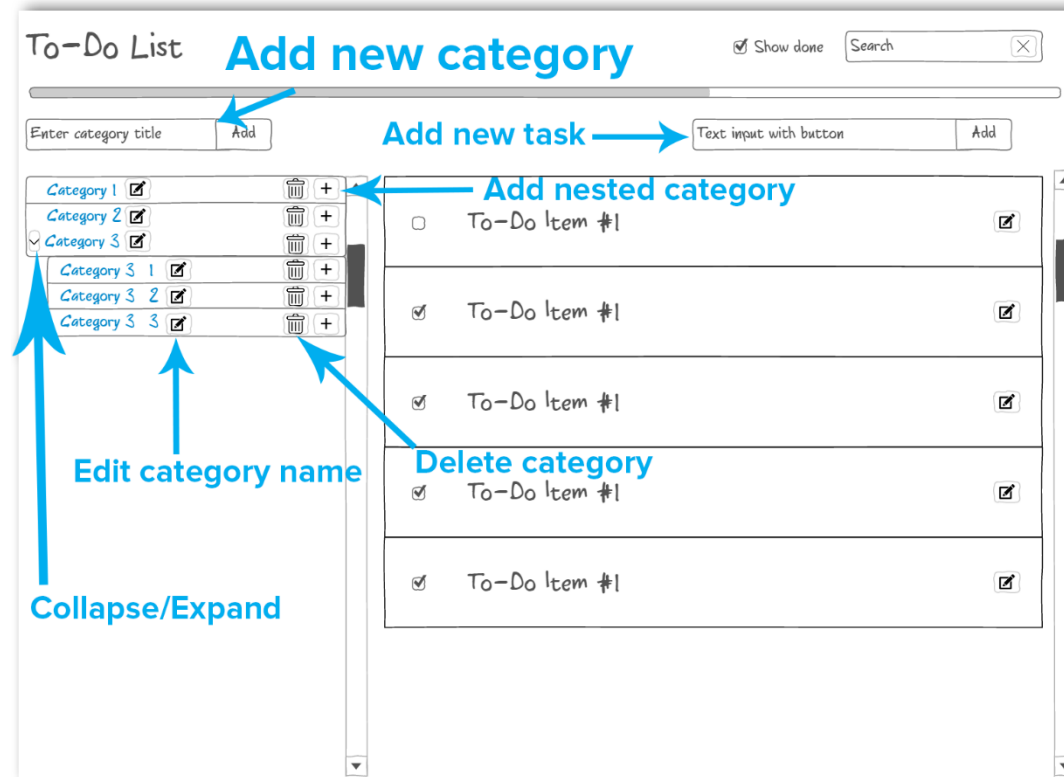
To-Do List
Add new category
Show done
Search

Enter category title
Add
Add new task
Text input with button
Add

Category 1 +
Add nested category
Category 2 +
Category 3 +
Category 3 1 +
Category 3 2 +
Category 3 3 +

To-Do Item #1
To-Do Item #1
To-Do Item #1
To-Do Item #1
To-Do Item #1

Edit category name
Delete category
Collapse/Expand